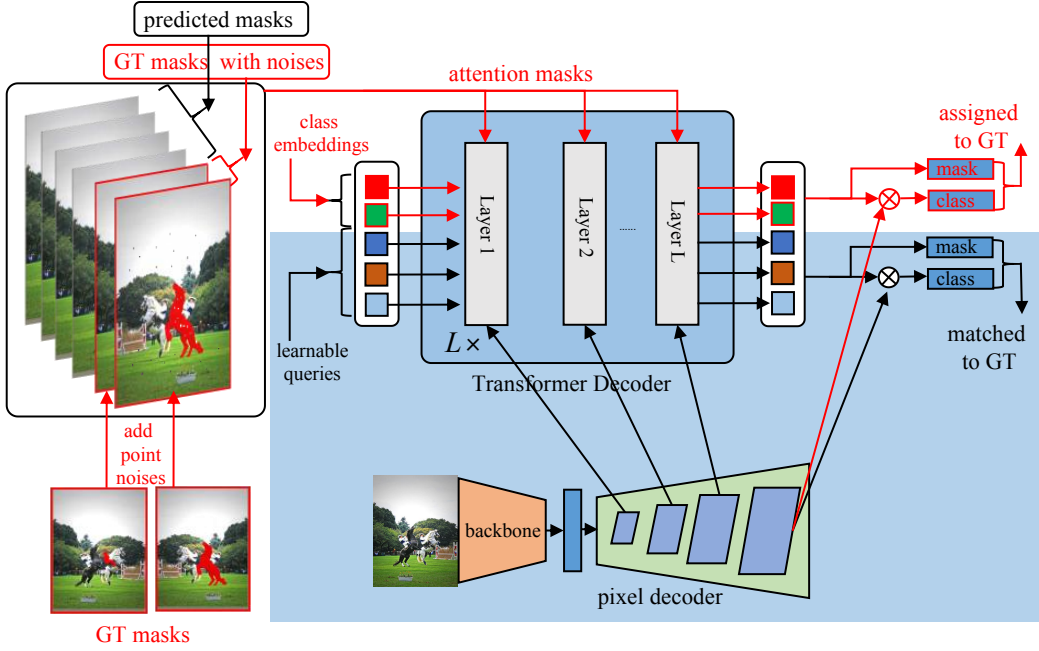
predicted masks

GT masks with noises

attention masks

class embeddings

Layer 1

Layer 2

......

Layer L

assigned to GT

mask

class

mask

class

learnable queries

$L\times$

matched to GT

Transformer Decoder

add point noises

backbone

pixel decoder

GT masks